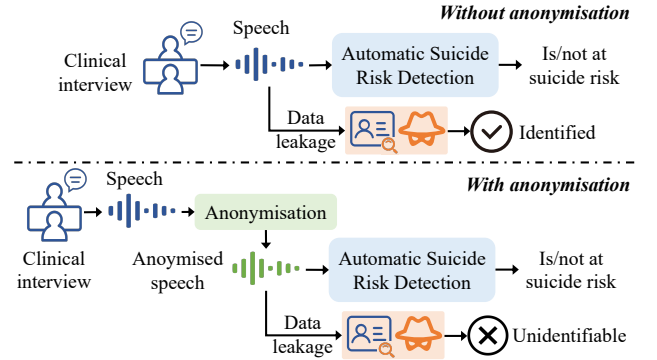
Without anonymisation

Clinical interview

Speech

Automatic Suicide Risk Detection

Is/not at suicide risk

Data leakage

Identified

With anonymisation

Clinical interview

Speech

Anonymisation

Anoymised speech

Automatic Suicide Risk Detection

Is/not at suicide risk

Data leakage

Unidentifiable